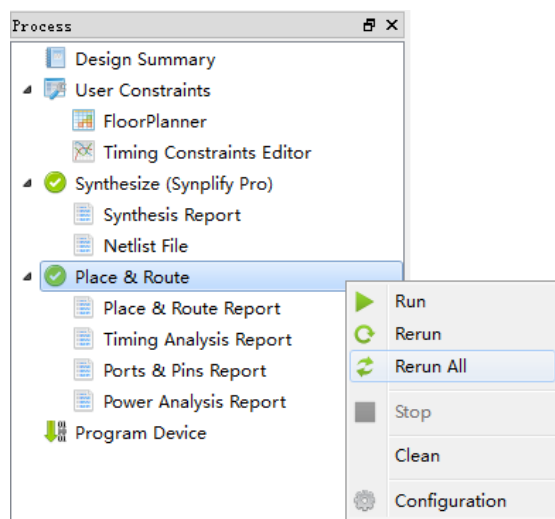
Process

Design Summary
User Constraints
FloorPlanner
Timing Constraints Editor
Synthesize (Synplify Pro)
Synthesis Report
Netlist File
Place & Route
Place & Route Report
Timing Analysis Report
Ports & Pins Report
Power Analysis Report
Program Device

Run
Rerun
Rerun All
Stop
Clean
Configuration